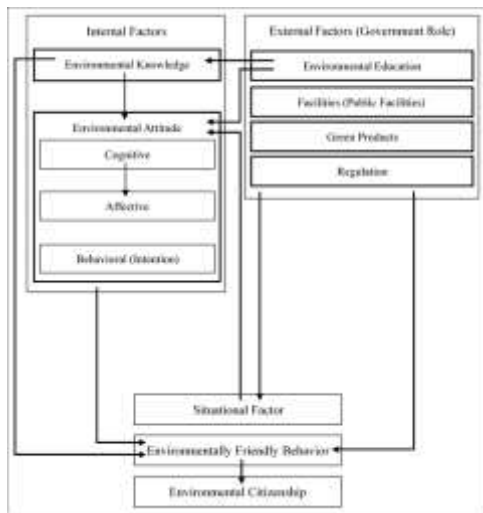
Internal Factors

Environmental Knowledge

Environmental Attitude

Cognitive

Affective

Behavioral (Intention)

External Factors (Government Role)

Environmental Education

Facilities (Public Facilities)

Green Products

Regulation

Situational Factor

Environmentally Friendly Behavior

Environmental Citizenship